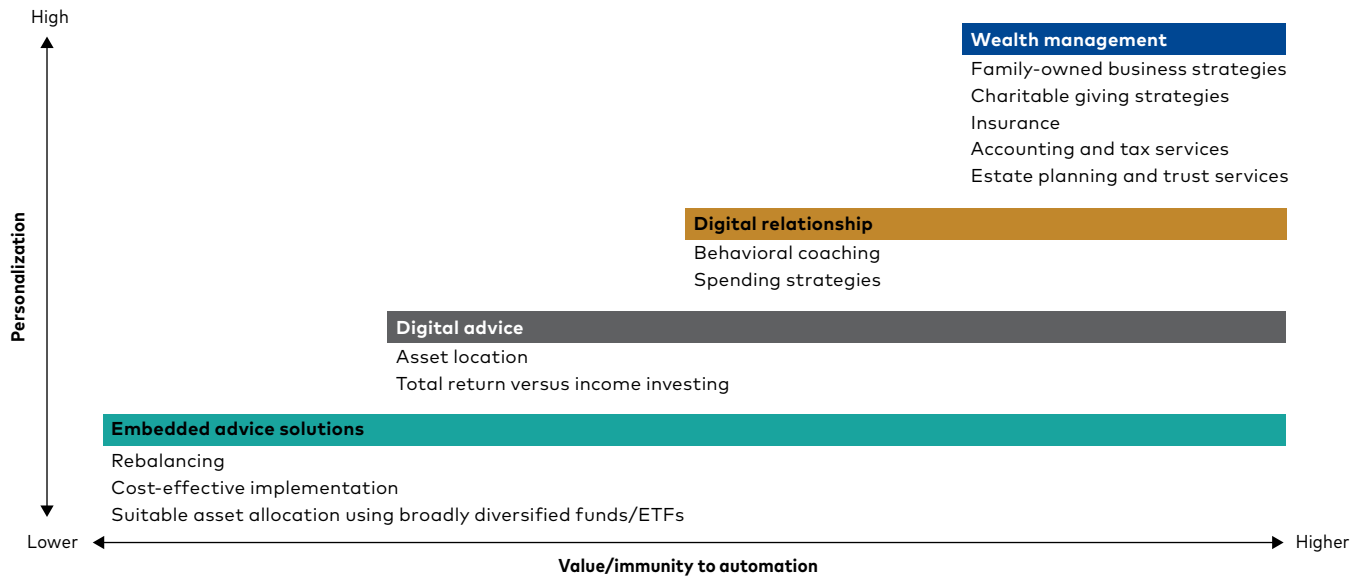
High

Personalization

Wealth management
Family-owned business strategies
Charitable giving strategies
Insurance
Accounting and tax services
Estate planning and trust services

Digital relationship
Behavioral coaching
Spending strategies

Digital advice
Asset location
Total return versus income investing

Embedded advice solutions
Rebalancing
Cost-effective implementation
Suitable asset allocation using broadly diversified funds/ETFs

Lower

Higher

Value/immunity to automation